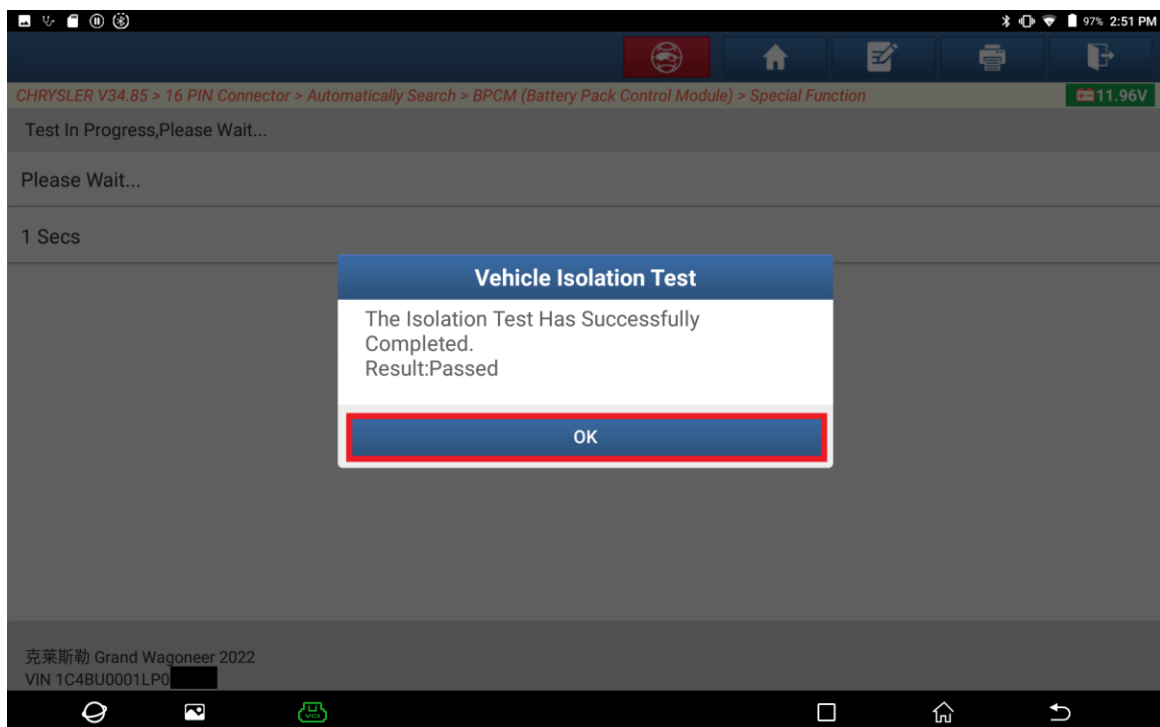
97% 2:51 PM

CHRYSLER V34.85 > 16 PIN Connector > Automatically Search > BPCM (Battery Pack Control Module) > Special Function

11.96V

Test In Progress,Please Wait...

Please Wait...

1 Secs

Vehicle Isolation Test

The Isolation Test Has Successfully Completed.
Result:Passed

OK

克莱斯勒 Grand Wagoneer 2022
VIN 1C4BU0001LP0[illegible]

VCI